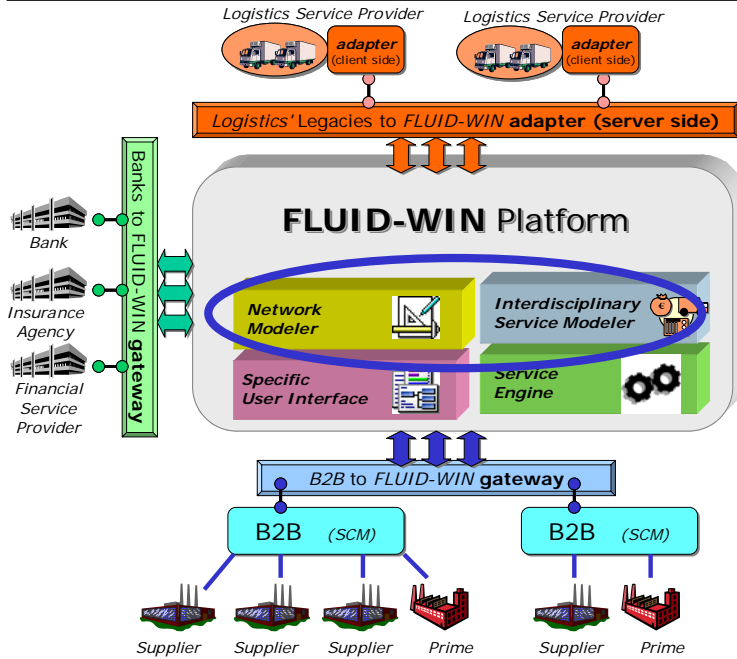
Logistics Service Provider

adapter (client side)

Logistics Service Provider

adapter (client side)

Logistics' Legacies to FLUID-WIN adapter (server side)

Banks to FLUID-WIN gateway

Bank

Insurance Agency

Financial Service Provider

FLUID-WIN Platform

Network Modeler

Interdisciplinary Service Modeler

Specific User Interface

Service Engine

B2B to FLUID-WIN gateway

B2B (SCM)

B2B (SCM)

Supplier

Supplier

Supplier

Prime

Supplier

Prime